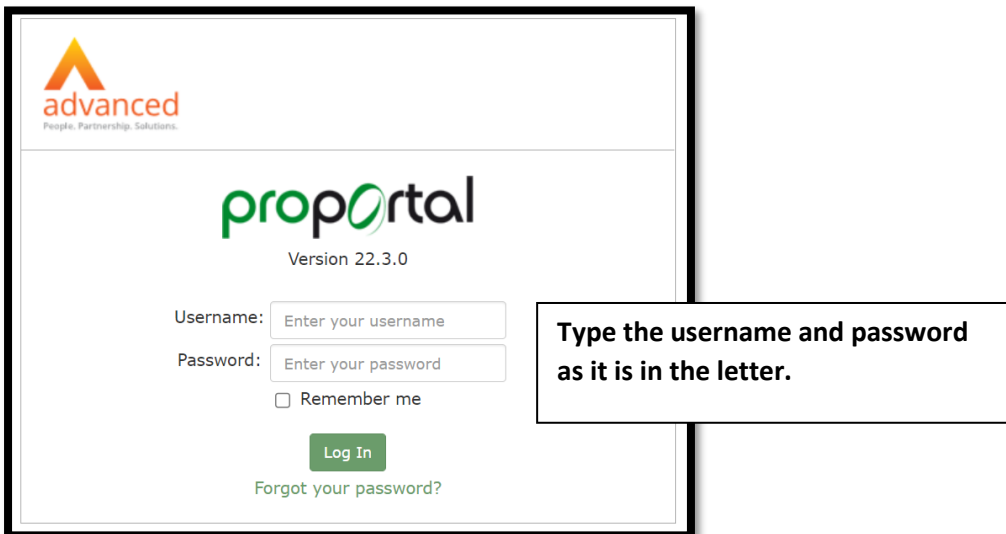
advanced
People. Partnership. Solutions.

proportal
Version 22.3.0

Username: Enter your username
Password: Enter your password
Remember me
Log In
Forgot your password?

Type the username and password as it is in the letter.